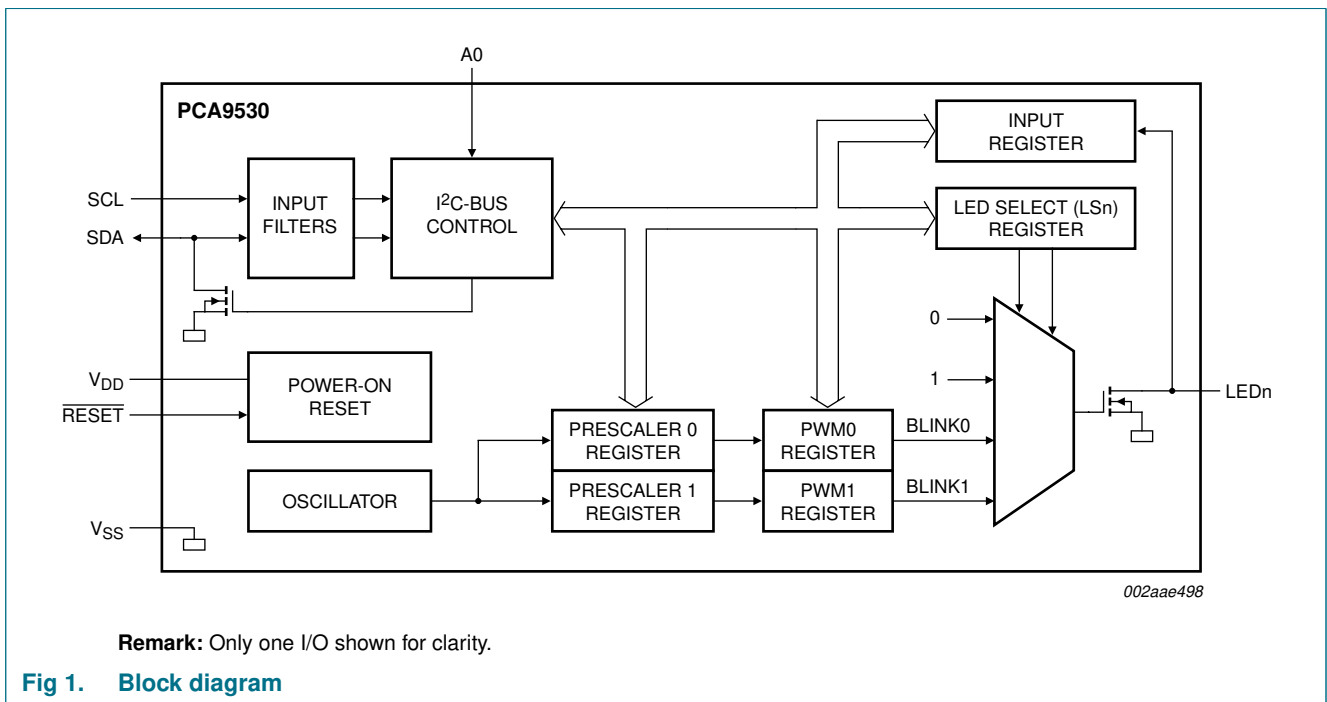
A0

PCA9530

INPUT REGISTER

SCL

SDA

INPUT FILTERS

$I^2C$-BUS CONTROL

LED SELECT (LSn) REGISTER

0

1

$V_{DD}$

$\overline{RESET}$

POWER-ON RESET

LEDn

PRESCALER 0 REGISTER

PWM0 REGISTER

BLINK0

OSCILLATOR

PRESCALER 1 REGISTER

PWM1 REGISTER

BLINK1

$V_{SS}$

002aae498

**Remark:** Only one I/O shown for clarity.

**Fig 1. Block diagram**